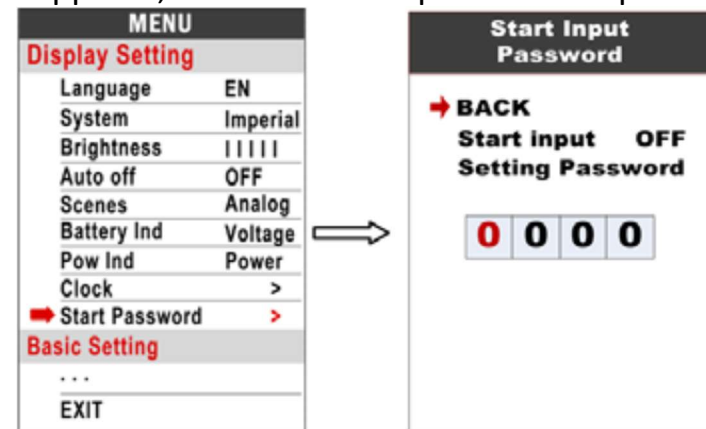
MENU
Display Setting

| | |
|---|---|
| Language | EN |
| System | Imperial |
| Brightness | IIIII |
| Auto off | OFF |
| Scenes | Analog |
| Battery Ind | Voltage |
| Pow Ind | Power |
| Clock | > |
| Start Password | > |

Basic Setting
...
EXIT

Start Input Password

BACK
Start input OFF
Setting Password

0 0 0 0